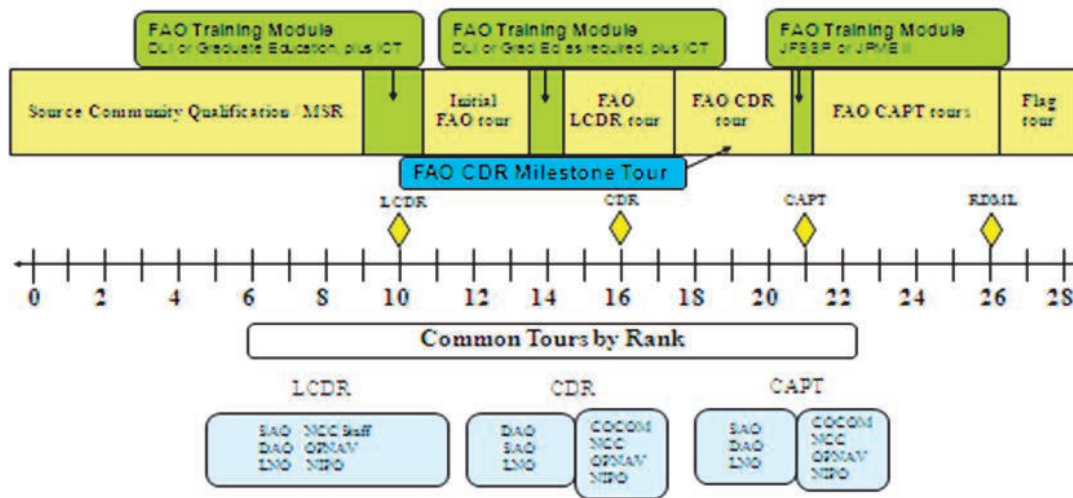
FAO Training Module
DLI or Graduate Education, plus ICT

FAO Training Module
DLI or Grad Ed as required, plus ICT

FAO Training Module
JFSSP or JPME II

Source Community Qualification / MSR

Initial FAO tour

FAO LCDR tour

FAO CDR tour

FAO CAPT tours

Flag tour

FAO CDR Milestone Tour

LCDR

CDR

CAPT

RDML

0 2 4 6 8 10 12 14 16 18 20 22 24 26 28

Common Tours by Rank

LCDR

SAO NCC Staff
DAO OPNAV
LNO NIPO

CDR

DAO
SAO
LNO

COCOM
NCC
OPNAV
NIPO

CAPT

SAO
DAO
LNO

COCOM
NCC
OPNAV
NIPO